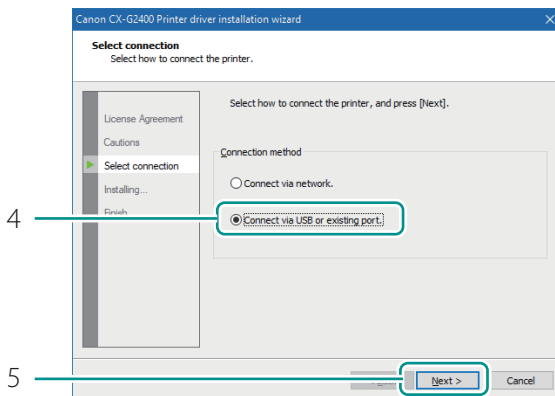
Canon CX-G2400 Printer driver installation wizard

Select connection
Select how to connect the printer.

License Agreement
Cautions
Select connection
Installing...
Finish

Select how to connect the printer, and press [Next].

Connection method

Connect via network.

Connect via USB or existing port.

4

5

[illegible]

Next >

Cancel